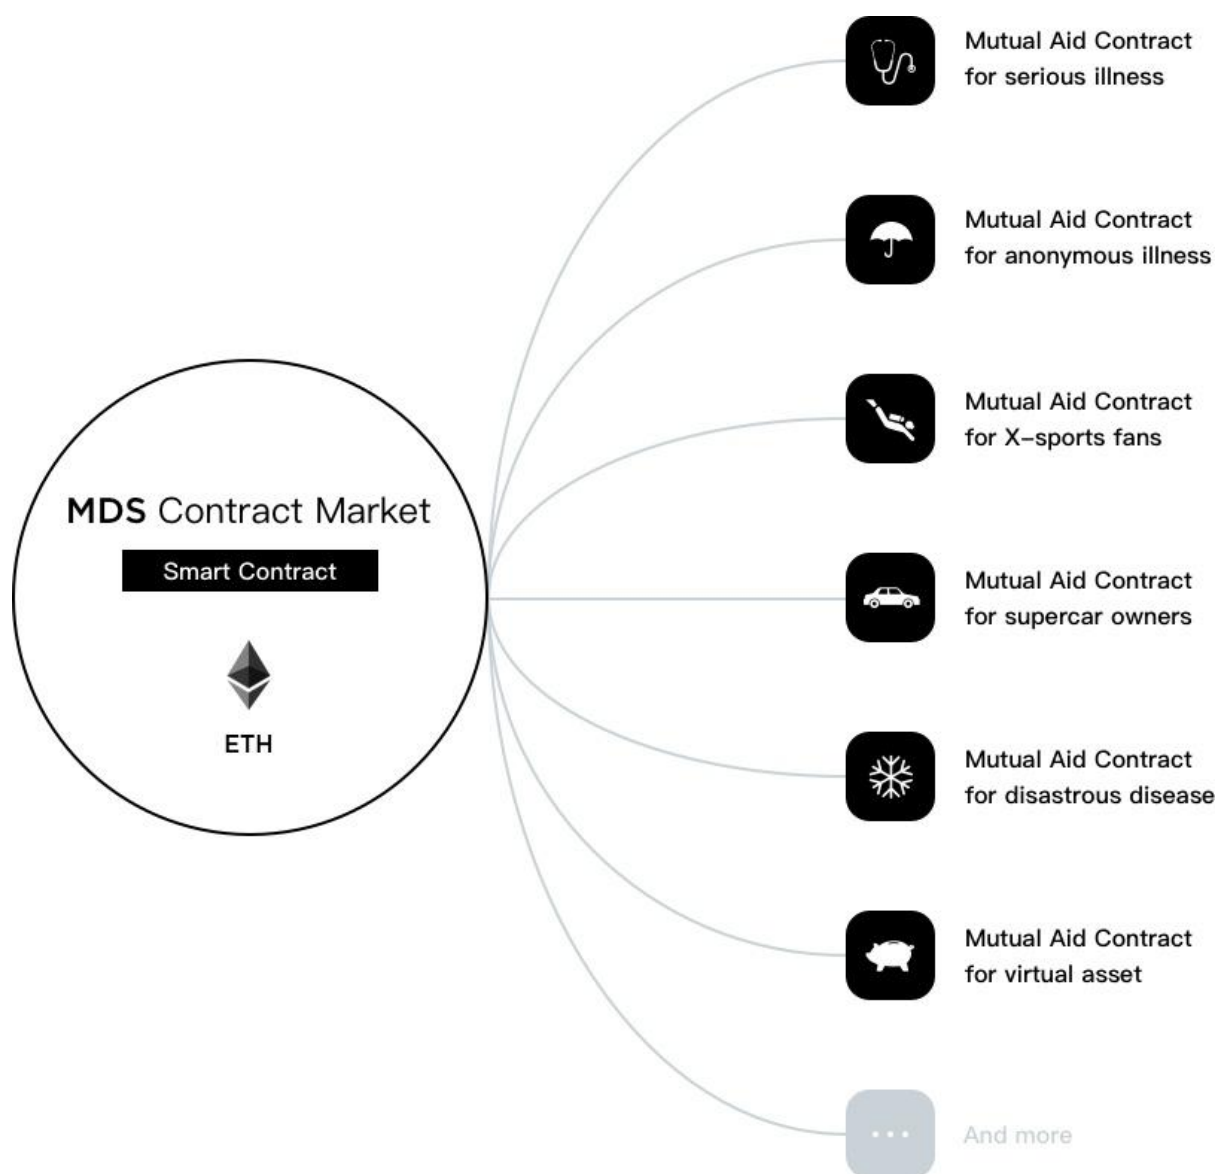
MDS Contract Market

Smart Contract

ETH

Mutual Aid Contract for serious illness

Mutual Aid Contract for anonymous illness

Mutual Aid Contract for X-sports fans

Mutual Aid Contract for supercar owners

Mutual Aid Contract for disastrous disease

Mutual Aid Contract for virtual asset

...

And more